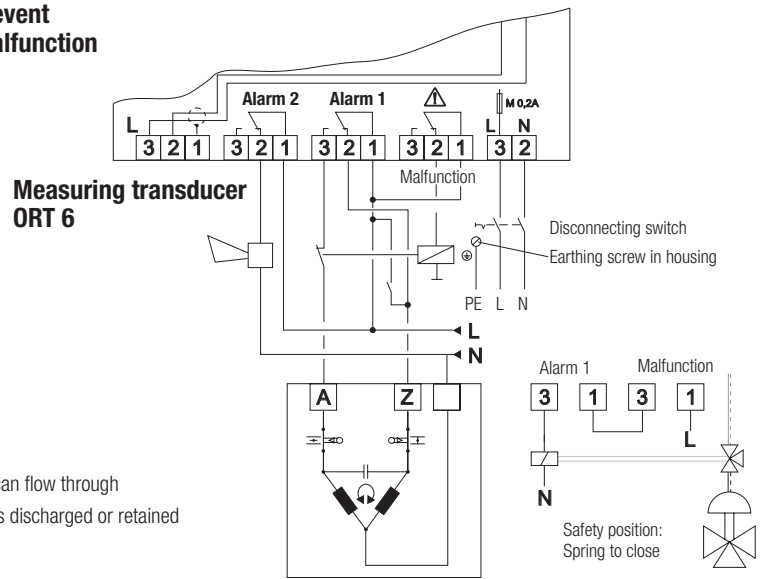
evvent
alfunction

L
3 2 1
Alarm 2
3 2 1
Alarm 1
3 2 1
⚠
3 2 1
M 0,2A
L N
3 2

Malfunction

Measuring transducer ORT 6

Disconnecting switch
Earthing screw in housing

PE L N

L
N

A
Z

Alarm 1
Malfunction
3
1
3
1
L
N

an flow through
s discharged or retained

Safety position:
Spring to close